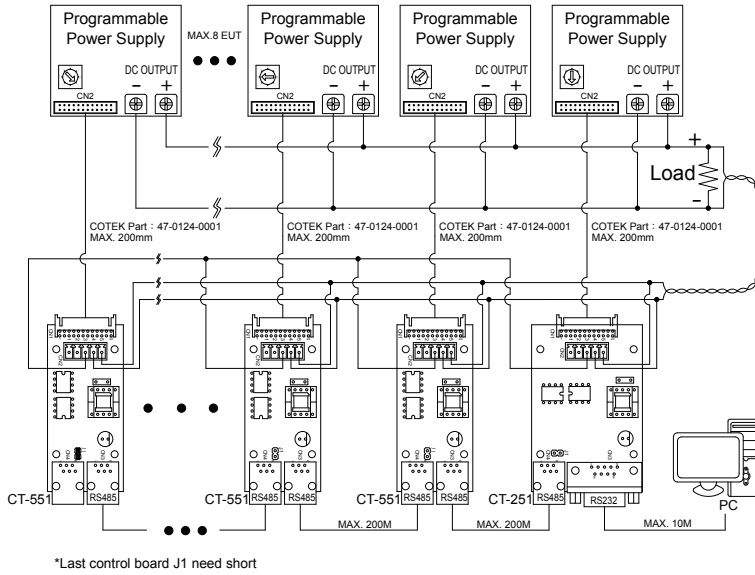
Programmable Power Supply

MAX.8 EUT

Programmable Power Supply

Programmable Power Supply

Programmable Power Supply

DC OUTPUT
CN2
−
+

DC OUTPUT
CN2
−
+

DC OUTPUT
CN2
−
+

DC OUTPUT
CN2
−
+

+
Load
−

COTEK Part : 47-0124-0001
MAX. 200mm

COTEK Part : 47-0124-0001
MAX. 200mm

COTEK Part : 47-0124-0001
MAX. 200mm

COTEK Part : 47-0124-0001
MAX. 200mm

CT-551
RS485

CT-551
RS485

CT-551
RS485
RS485

CT-251
RS485
RS232

PC

MAX. 200M

MAX. 200M

MAX. 10M

*Last control board J1 need short